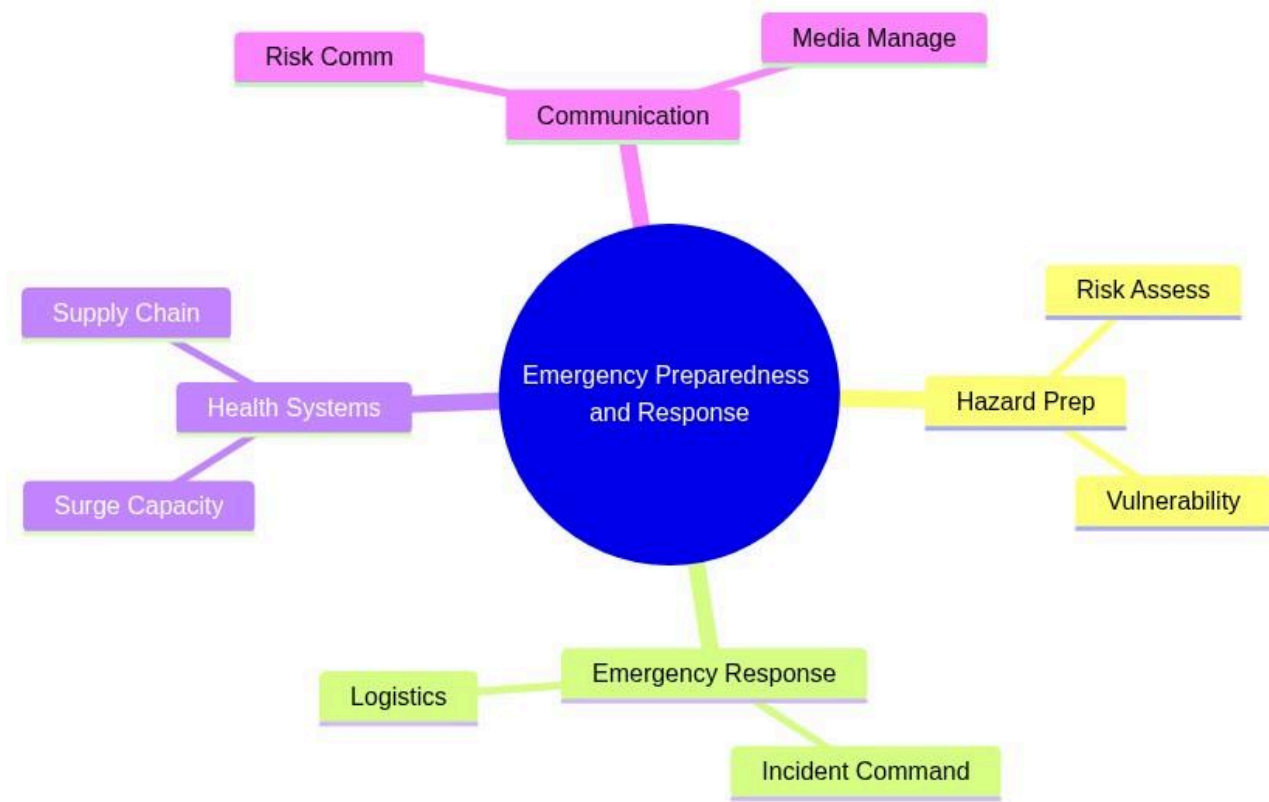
Risk Comm

Media Manage

Communication

Supply Chain

Health Systems

Surge Capacity

Emergency Preparedness and Response

Risk Assess

Hazard Prep

Vulnerability

Emergency Response

Logistics

Incident Command